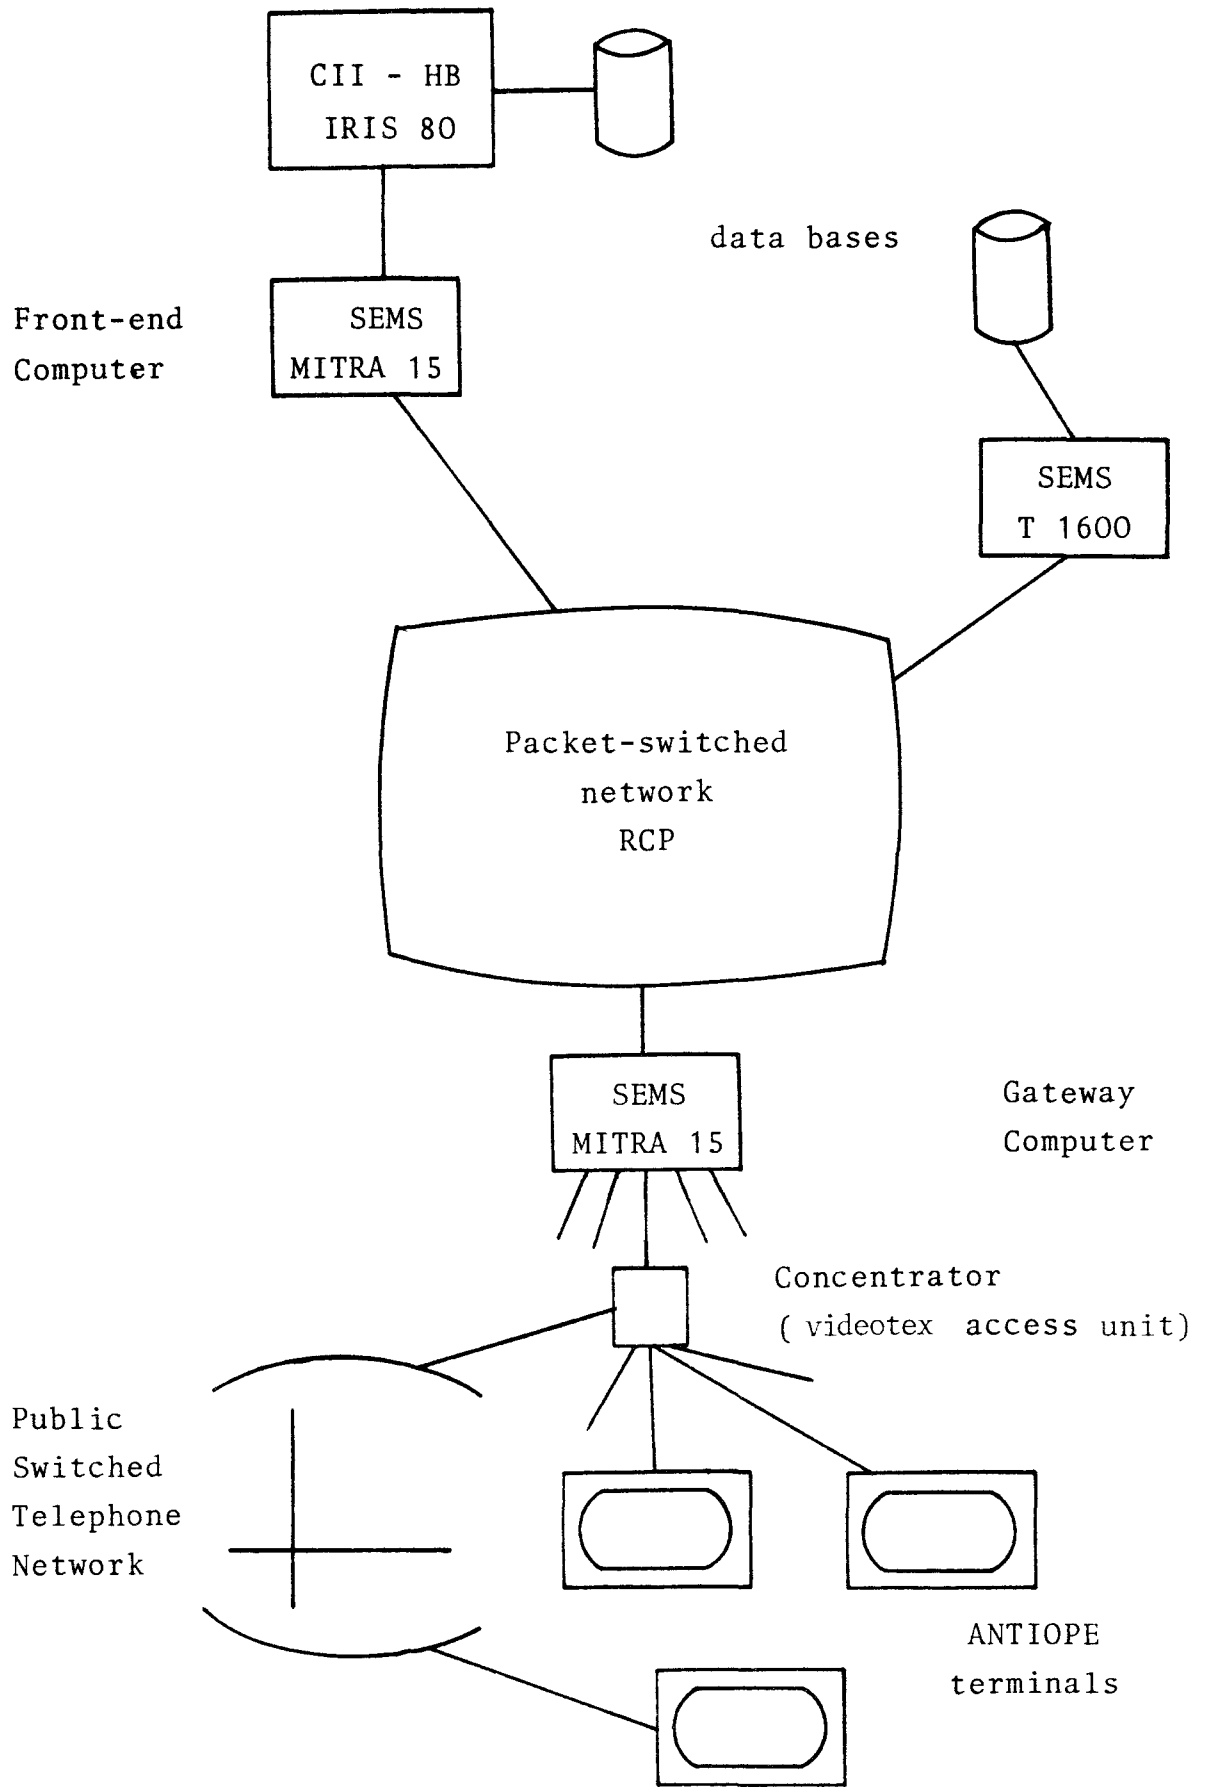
CII - HB
IRIS 80

data bases

Front-end Computer

SEMS
MITRA 15

SEMS
T 1600

Packet-switched network RCP

SEMS
MITRA 15

Gateway Computer

Concentrator
( videotex access unit)

Public Switched Telephone Network

ANTIOPE terminals